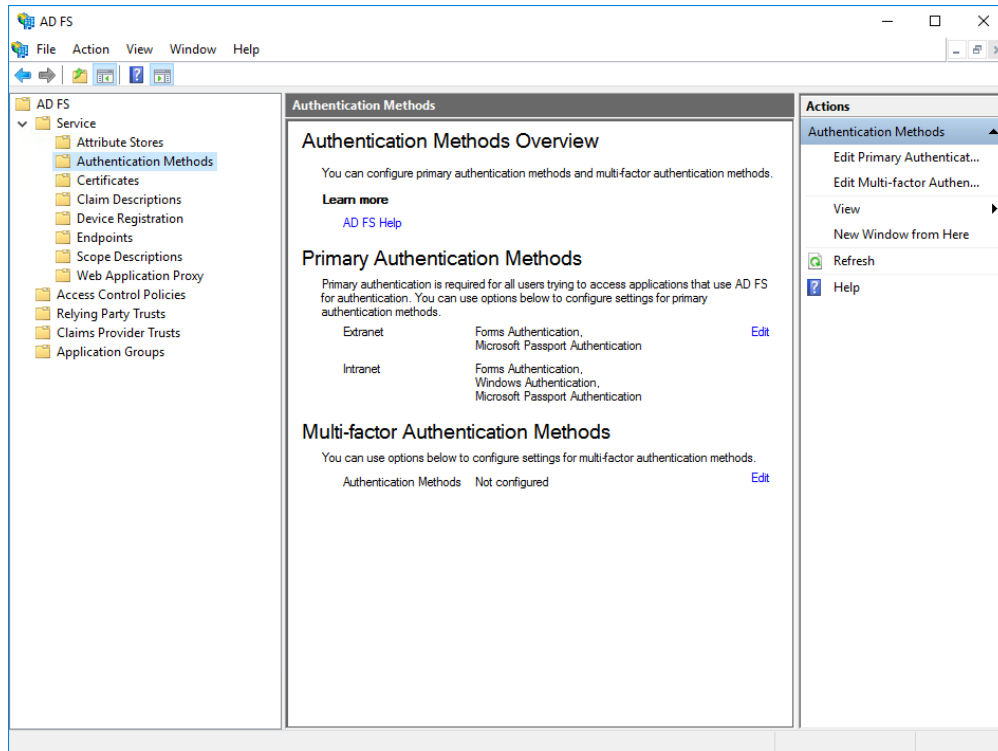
AD FS

File Action View Window Help

AD FS
Service
Attribute Stores
Authentication Methods
Certificates
Claim Descriptions
Device Registration
Endpoints
Scope Descriptions
Web Application Proxy
Access Control Policies
Relying Party Trusts
Claims Provider Trusts
Application Groups

Authentication Methods

Authentication Methods Overview

You can configure primary authentication methods and multi-factor authentication methods.

Learn more

AD FS Help

Primary Authentication Methods

Primary authentication is required for all users trying to access applications that use AD FS for authentication. You can use options below to configure settings for primary authentication methods.

| | | |
|---|---|---|
| Extranet | Forms Authentication, Microsoft Passport Authentication | Edit |
| Intranet | Forms Authentication, Windows Authentication, Microsoft Passport Authentication | |

Multi-factor Authentication Methods

You can use options below to configure settings for multi-factor authentication methods.

| | | |
|---|---|---|
| Authentication Methods | Not configured | Edit |

Actions
Authentication Methods
Edit Primary Authenticat...
Edit Multi-factor Authen...
View
New Window from Here
Refresh
Help